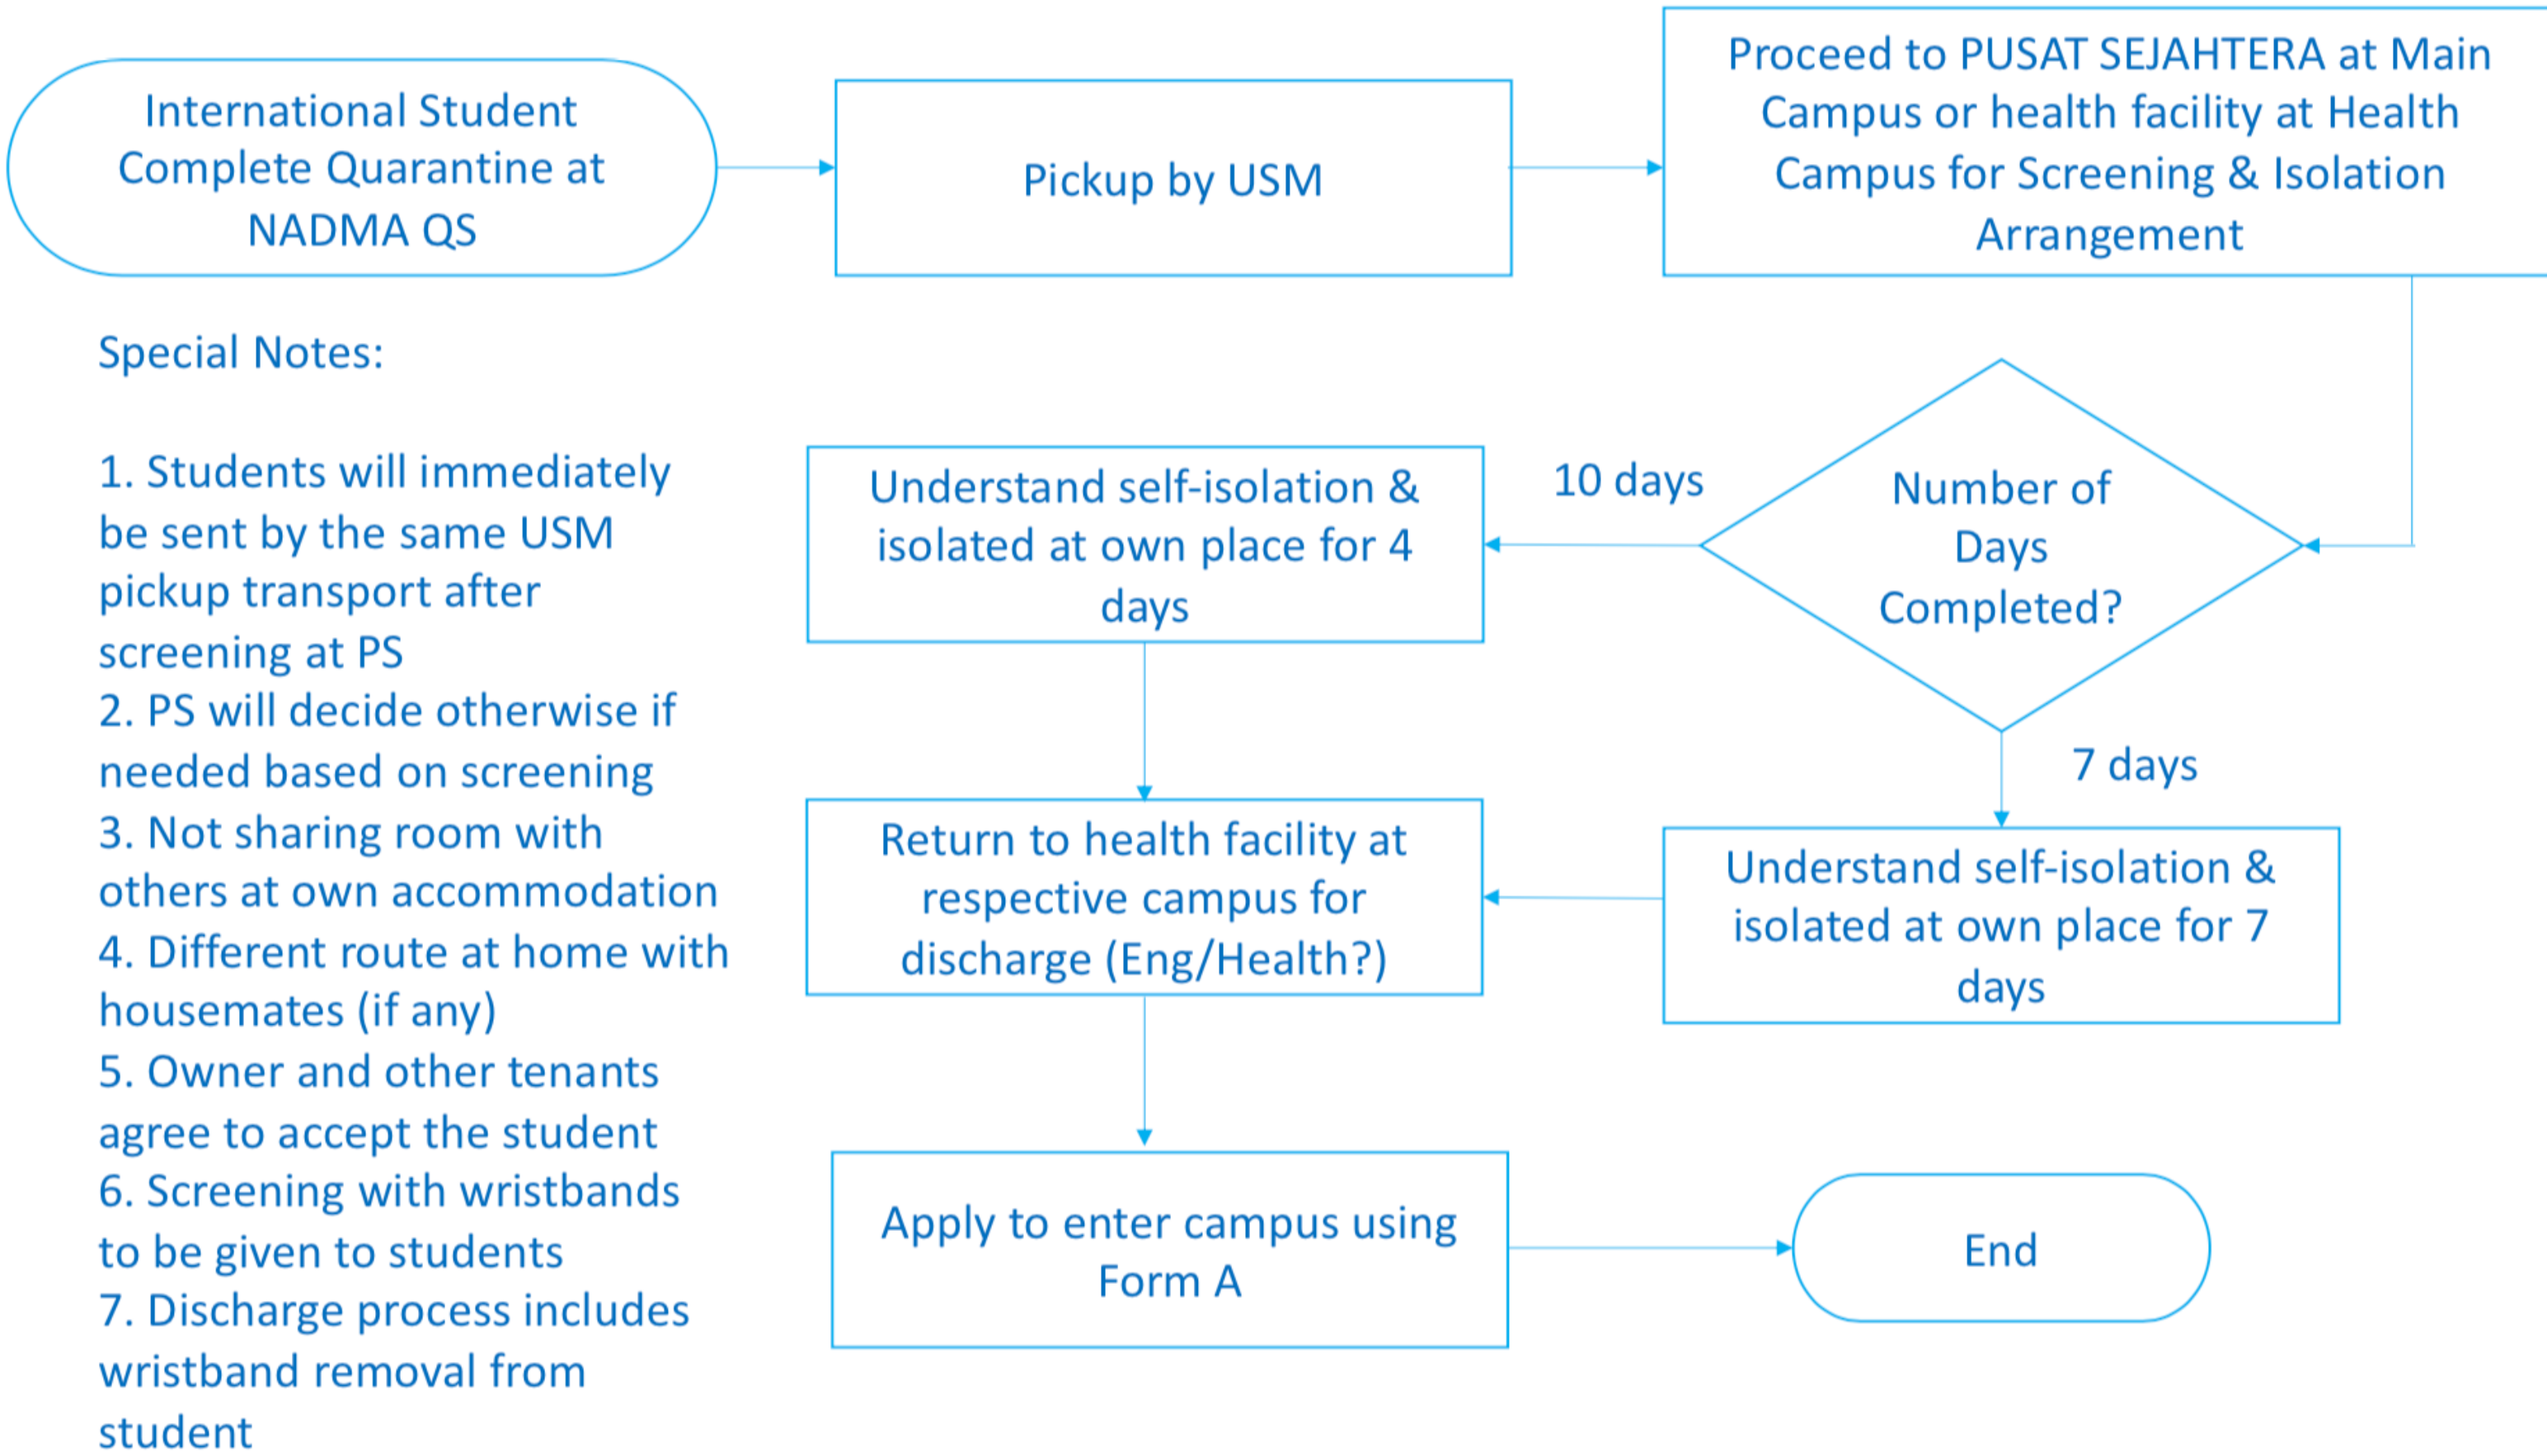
International Student Complete Quarantine at NADMA QS

Pickup by USM

Proceed to PUSAT SEJAHTERA at Main Campus or health facility at Health Campus for Screening & Isolation Arrangement

Special Notes:

1. Students will immediately be sent by the same USM pickup transport after screening at PS
2. PS will decide otherwise if needed based on screening
3. Not sharing room with others at own accommodation
4. Different route at home with housemates (if any)
5. Owner and other tenants agree to accept the student
6. Screening with wristbands to be given to students
7. Discharge process includes wristband removal from student

Understand self-isolation & isolated at own place for 4 days

10 days

Number of Days Completed?

7 days

Return to health facility at respective campus for discharge (Eng/Health?)

Understand self-isolation & isolated at own place for 7 days

Apply to enter campus using Form A

End